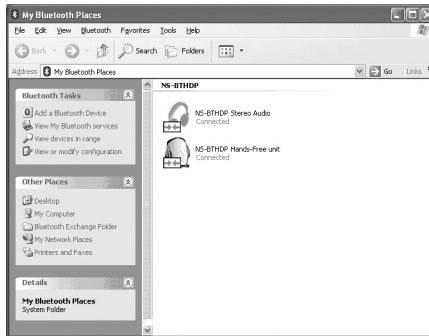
My Bluetooth Places

File Edit View Bluetooth Favorites Tools Help

Back Search Folders

Address My Bluetooth Places Go Links

Bluetooth Tasks

Add a Bluetooth Device
View My Bluetooth services
View devices in range
View or modify configuration

Other Places

Desktop
My Computer
Bluetooth Exchange Folder
My Network Places
Printers and Faxes

Details

My Bluetooth Places
System Folder

NS-BTHDP

NS-BTHDP Stereo Audio
Connected

NS-BTHDP Hands-Free unit
Connected